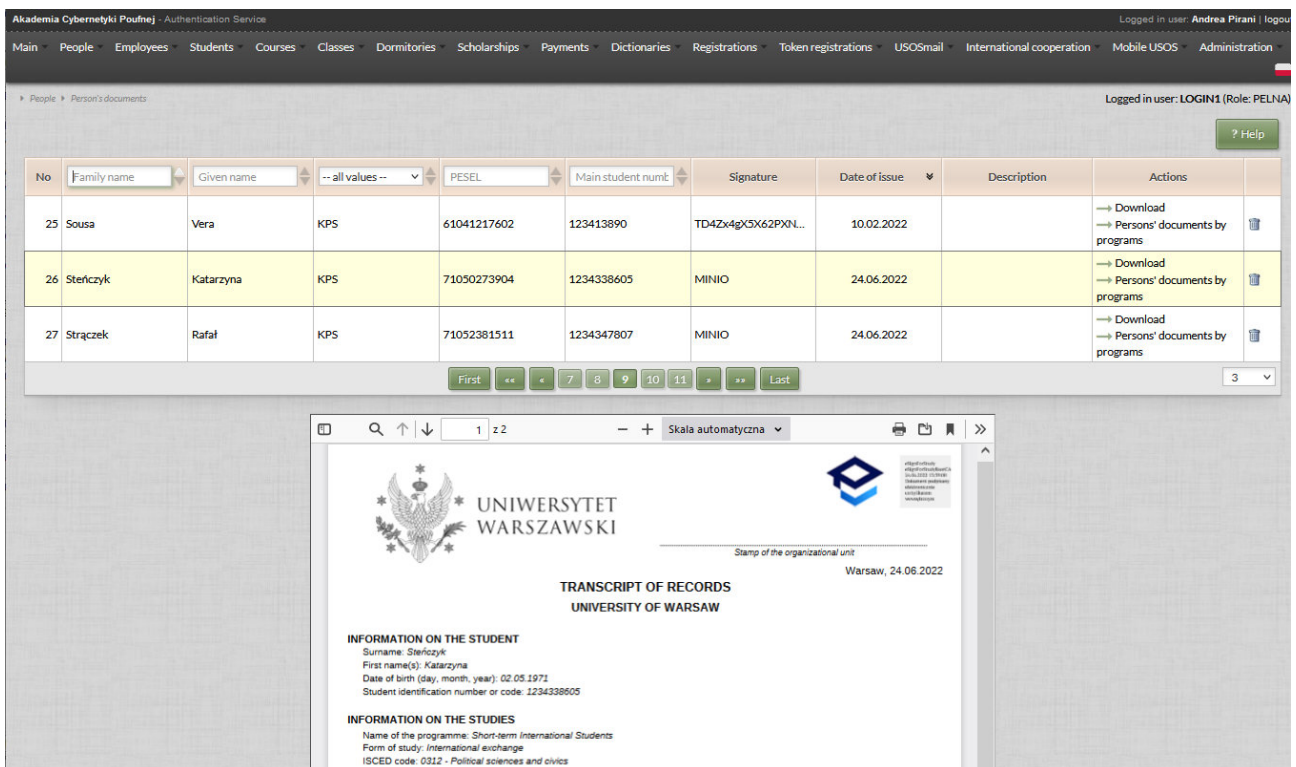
Akademia Cybernetyki Poufnej - Authentication Service

Logged in user: Andrea Pirani | logout

Main People Employees Students Courses Classes Dormitories Scholarships Payments Dictionaries Registrations Token registrations USOSmail International cooperation Mobile USOS Administration

People ▸ Person's documents

Logged in user: LOGIN1 (Role: PELNA)

? Help

| No | Family name | Given name | -- all values -- | PESEL | Main student numb | Signature | Date of issue | Description | Actions | |
|---|---|---|---|---|---|---|---|---|---|---|
| 25 | Sousa | Vera | KPS | 61041217602 | 123413890 | TD4Zx4gX5X62PXN... | 10.02.2022 | | → Download → Persons' documents by programs | |
| 26 | Steńczyk | Katarzyna | KPS | 71050273904 | 1234338605 | MINIO | 24.06.2022 | | → Download → Persons' documents by programs | |
| 27 | Strączek | Rafał | KPS | 71052381511 | 1234347807 | MINIO | 24.06.2022 | | → Download → Persons' documents by programs | |

First «« « 7 8 9 10 11 » »» Last

3

1 z 2

Skala automatyczna

UNIWERSYTET WARSZAWSKI

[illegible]

Stamp of the organizational unit

Warsaw, 24.06.2022

TRANSCRIPT OF RECORDS
UNIVERSITY OF WARSAW

INFORMATION ON THE STUDENT
Surname: Steńczyk
First name(s): Katarzyna
Date of birth (day, month, year): 02.05.1971
Student identification number or code: 1234338605

INFORMATION ON THE STUDIES
Name of the programme: Short-term International Students
Form of study: International exchange
ISCED code: 0312 - Political sciences and civics